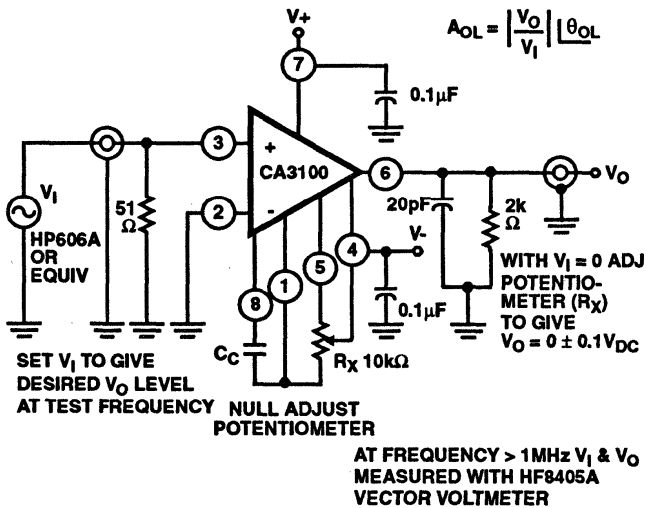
V+

$A_{OL} = \left|\frac{V_O}{V_I}\right| \underline{\theta_{OL}}$

7

0.1μF

3

+

CA3100

6

$V_O$

$V_I$

51 Ω

2

-

20pF

2k Ω

HP606A OR EQUIV

4

V-

5

WITH $V_I$ = 0 ADJ POTENTIOMETER ($R_X$) TO GIVE $V_O = 0 \pm 0.1V_{DC}$

8

1

0.1μF

$C_C$

$R_X$ 10kΩ

SET $V_I$ TO GIVE DESIRED $V_O$ LEVEL AT TEST FREQUENCY

NULL ADJUST POTENTIOMETER

AT FREQUENCY > 1MHz $V_I$ & $V_O$ MEASURED WITH HF8405A VECTOR VOLTMETER